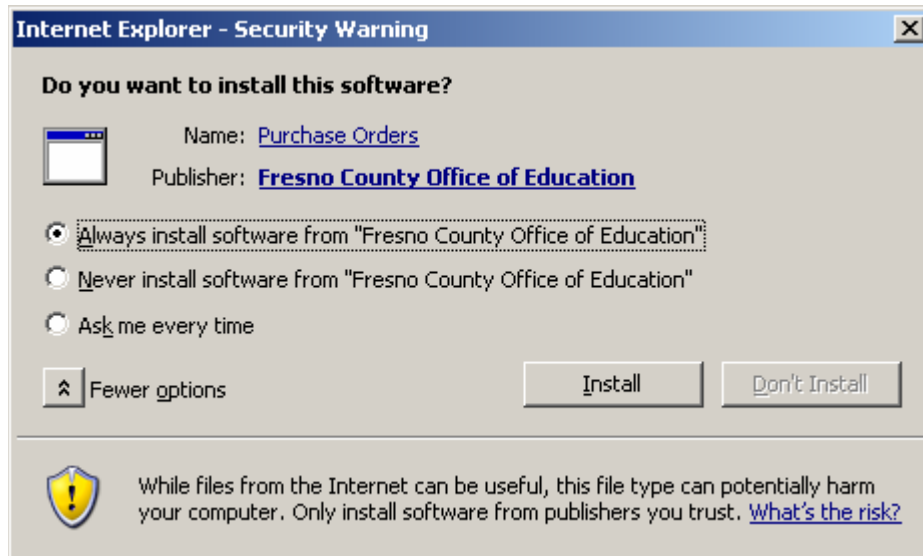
Internet Explorer - Security Warning

Do you want to install this software?

Name: Purchase Orders

Publisher: Fresno County Office of Education

Always install software from "Fresno County Office of Education"

Never install software from "Fresno County Office of Education"

Ask me every time

Fewer options

Install

Don't Install

While files from the Internet can be useful, this file type can potentially harm your computer. Only install software from publishers you trust. What's the risk?